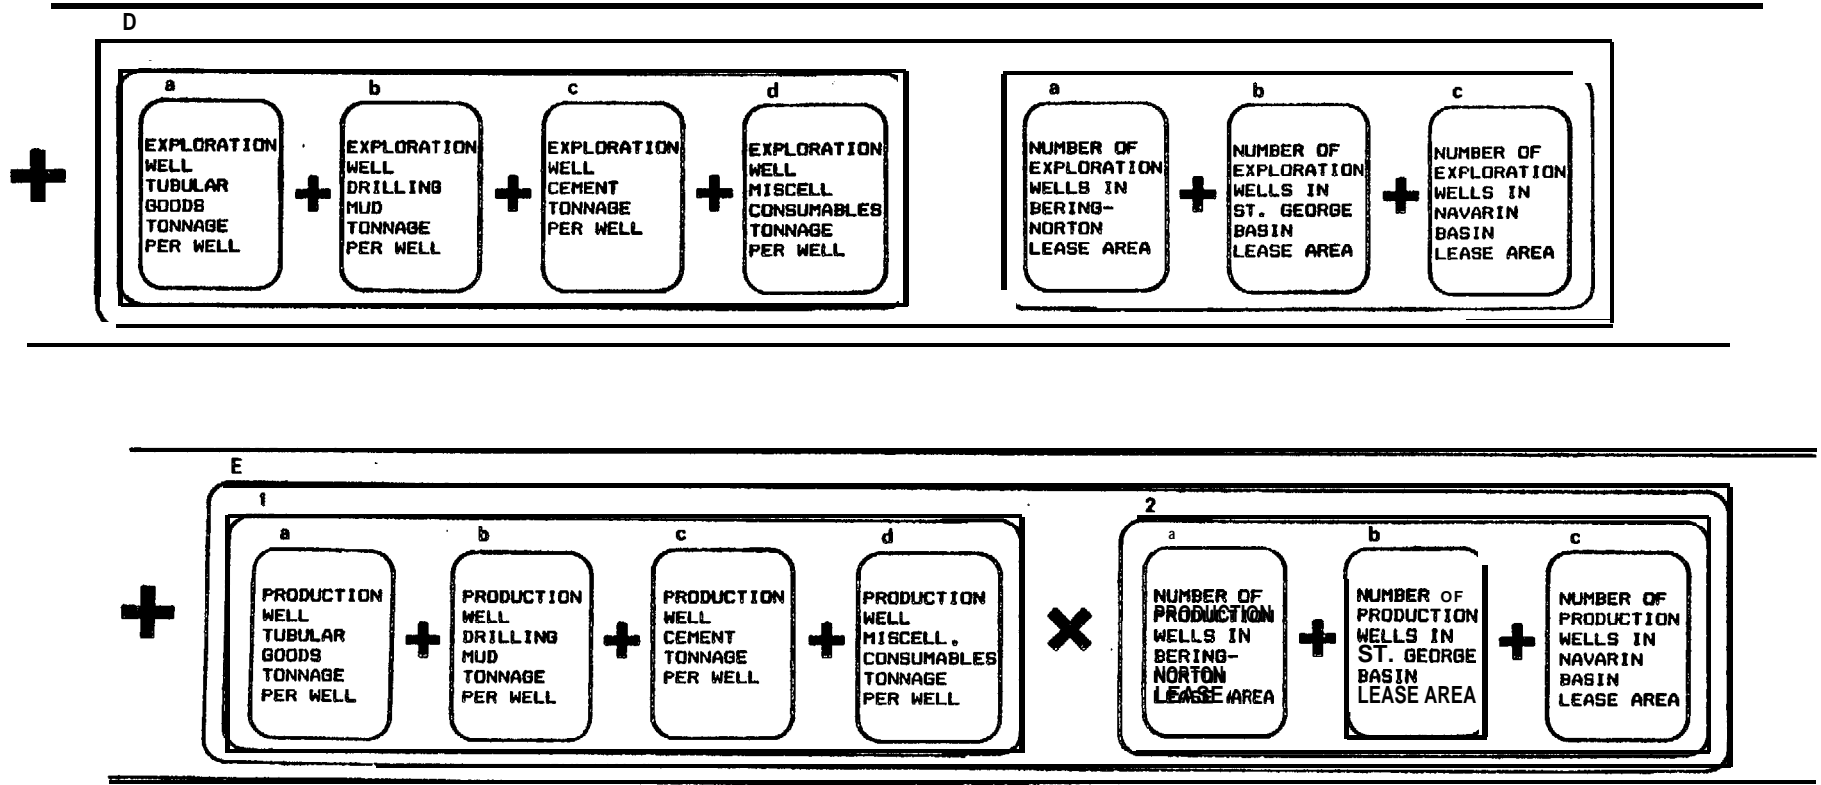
D

+

a
EXPLORATION WELL TUBULAR GOODS TONNAGE PER WELL

+

b
EXPLORATION WELL DRILLING MUD TONNAGE PER WELL

+

c
EXPLORATION WELL CEMENT TONNAGE PER WELL

+

d
EXPLORATION WELL MISCELL CONSUMABLES TONNAGE PER WELL

a
NUMBER OF EXPLORATION WELLS IN BERING-NORTON LEASE AREA

+

b
NUMBER OF EXPLORATION WELLS IN ST. GEORGE BASIN LEASE AREA

+

c
NUMBER OF EXPLORATION WELLS IN NAVARIN BASIN LEASE AREA

E

+

1

a
PRODUCTION WELL TUBULAR GOODS TONNAGE PER WELL

+

b
PRODUCTION WELL DRILLING MUD TONNAGE PER WELL

+

c
PRODUCTION WELL CEMENT TONNAGE PER WELL

+

d
PRODUCTION WELL MISCELL. CONSUMABLES TONNAGE PER WELL

×

2

a
NUMBER OF PRODUCTION WELLS IN BERING-NORTON LEASE AREA

+

b
NUMBER OF PRODUCTION WELLS IN ST. GEORGE BASIN LEASE AREA

+

c
NUMBER OF PRODUCTION WELLS IN NAVARIN BASIN LEASE AREA